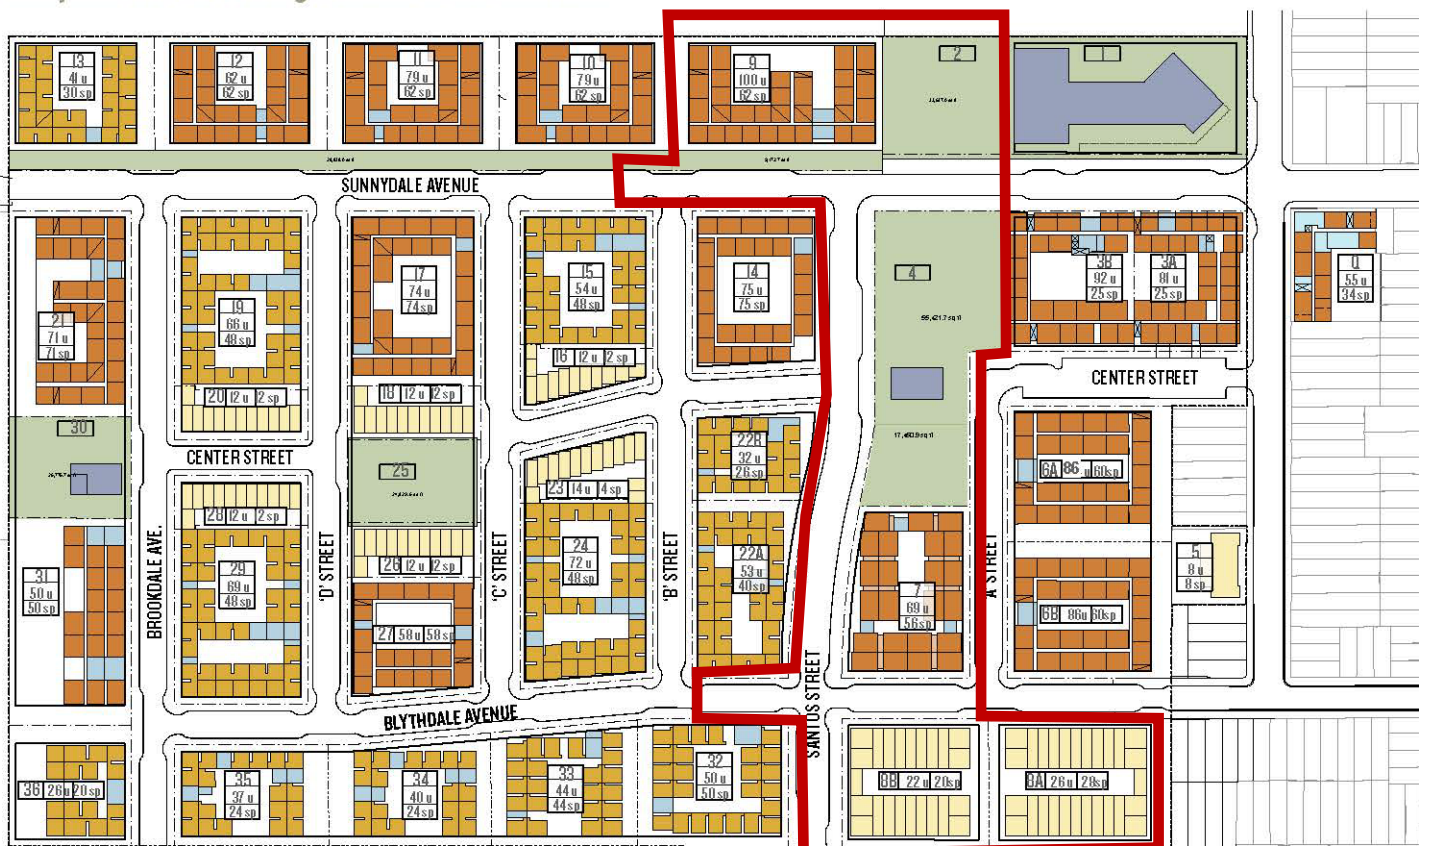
13
41 u
30 sp

12
62 u
62 sp

11
79 u
62 sp

10
79 u
62 sp

9
100 u
62 sp

2

SUNNYDALE AVENUE

21
71 u
71 sp

19
66 u
48 sp

17
74 u
74 sp

15
54 u
48 sp

14
75 u
75 sp

4

3B
92 u
25 sp

3A
81 u
25 sp

Q
55 u
34 sp

16 12 u 2 sp

20 12 u 2 sp

18 12 u 2 sp

CENTER STREET

30

CENTER STREET

25

22B
32 u
26 sp

23 14 u 4 sp

6A 86 u 60 sp

28 12 u 2 sp

29
69 u
48 sp

24
72 u
48 sp

22A
53 u
40 sp

7
69 u
56 sp

5
8 u
8 sp

31
50 u
50 sp

BROOKDALE AVE.

'D' STREET

26 12 u 2 sp

'C' STREET

'B' STREET

'A' STREET

6B 86 u 60 sp

27 58 u 58 sp

BLYTHDALE AVENUE

SANTOS STREET

36 26 u 20 sp

35
37 u
24 sp

34
40 u
24 sp

33
44 u
44 sp

32
50 u
50 sp

8B 22 u 20 sp

8A 26 u 28 sp